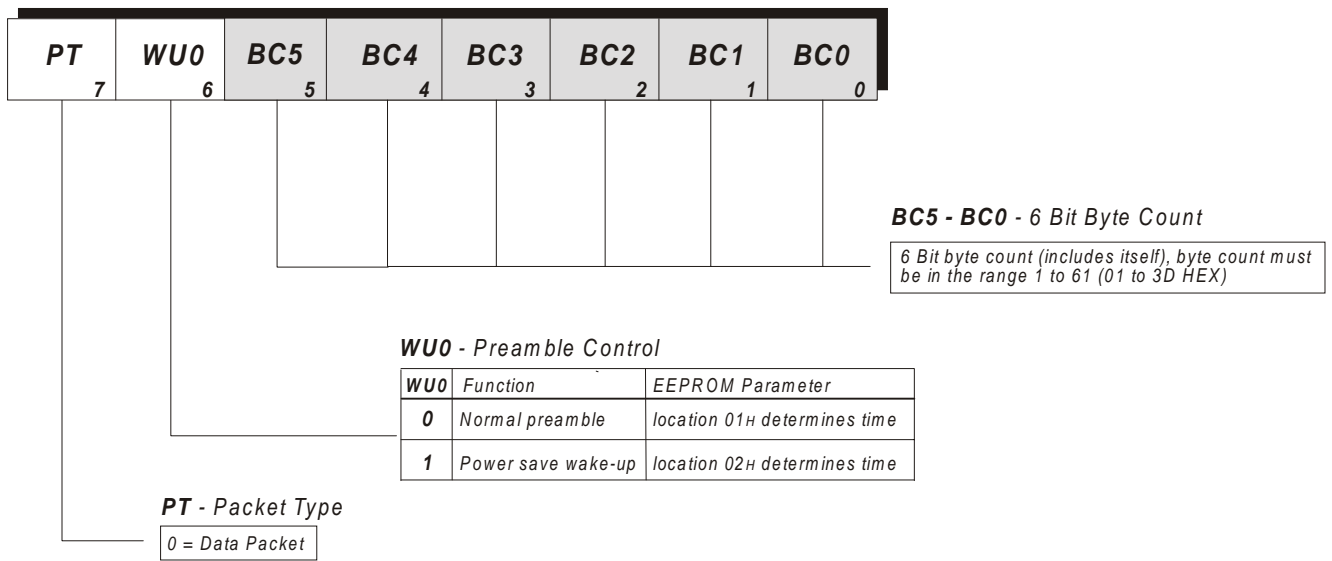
| PT 7 | WU0 6 | BC5 5 | BC4 4 | BC3 3 | BC2 2 | BC1 1 | BC0 0 |
|---|---|---|---|---|---|---|---|

BC5 - BC0 - 6 Bit Byte Count

6 Bit byte count (includes itself), byte count must be in the range 1 to 61 (01 to 3D HEX)

WU0 - Preamble Control

| WU0 | Function | EEPROM Parameter |
|---|---|---|
| 0 | Normal preamble | location $01_H$ determines time |
| 1 | Power save wake-up | location $02_H$ determines time |

PT - Packet Type

0 = Data Packet